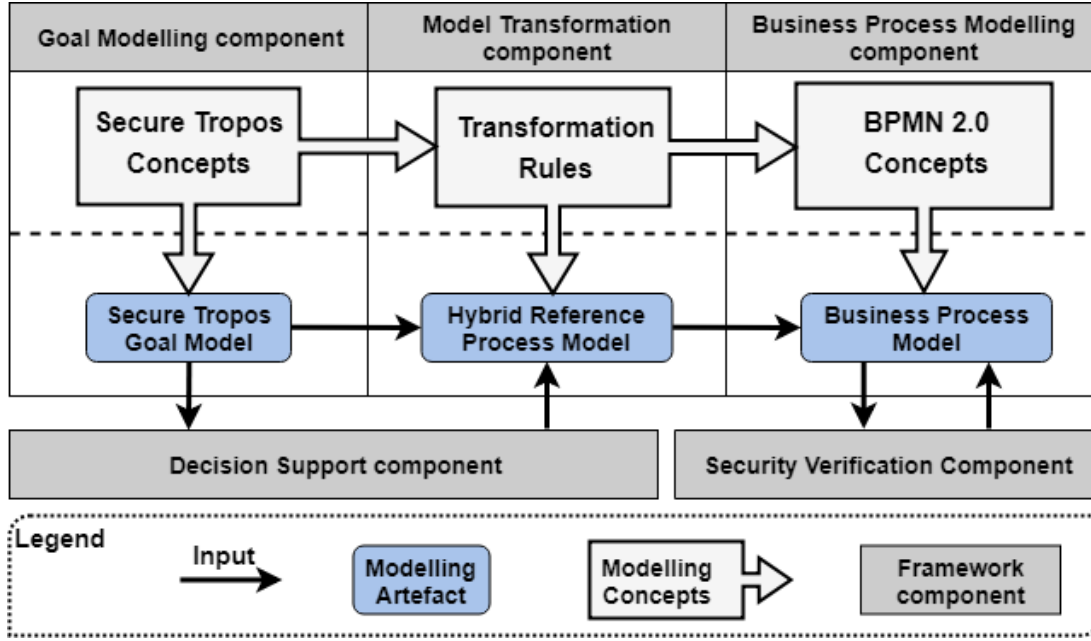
Goal Modelling component

Model Transformation component

Business Process Modelling component

Secure Tropos Concepts

Transformation Rules

BPMN 2.0 Concepts

Secure Tropos Goal Model

Hybrid Reference Process Model

Business Process Model

Decision Support component

Security Verification Component

Legend

Input

Modelling Artefact

Modelling Concepts

Framework component